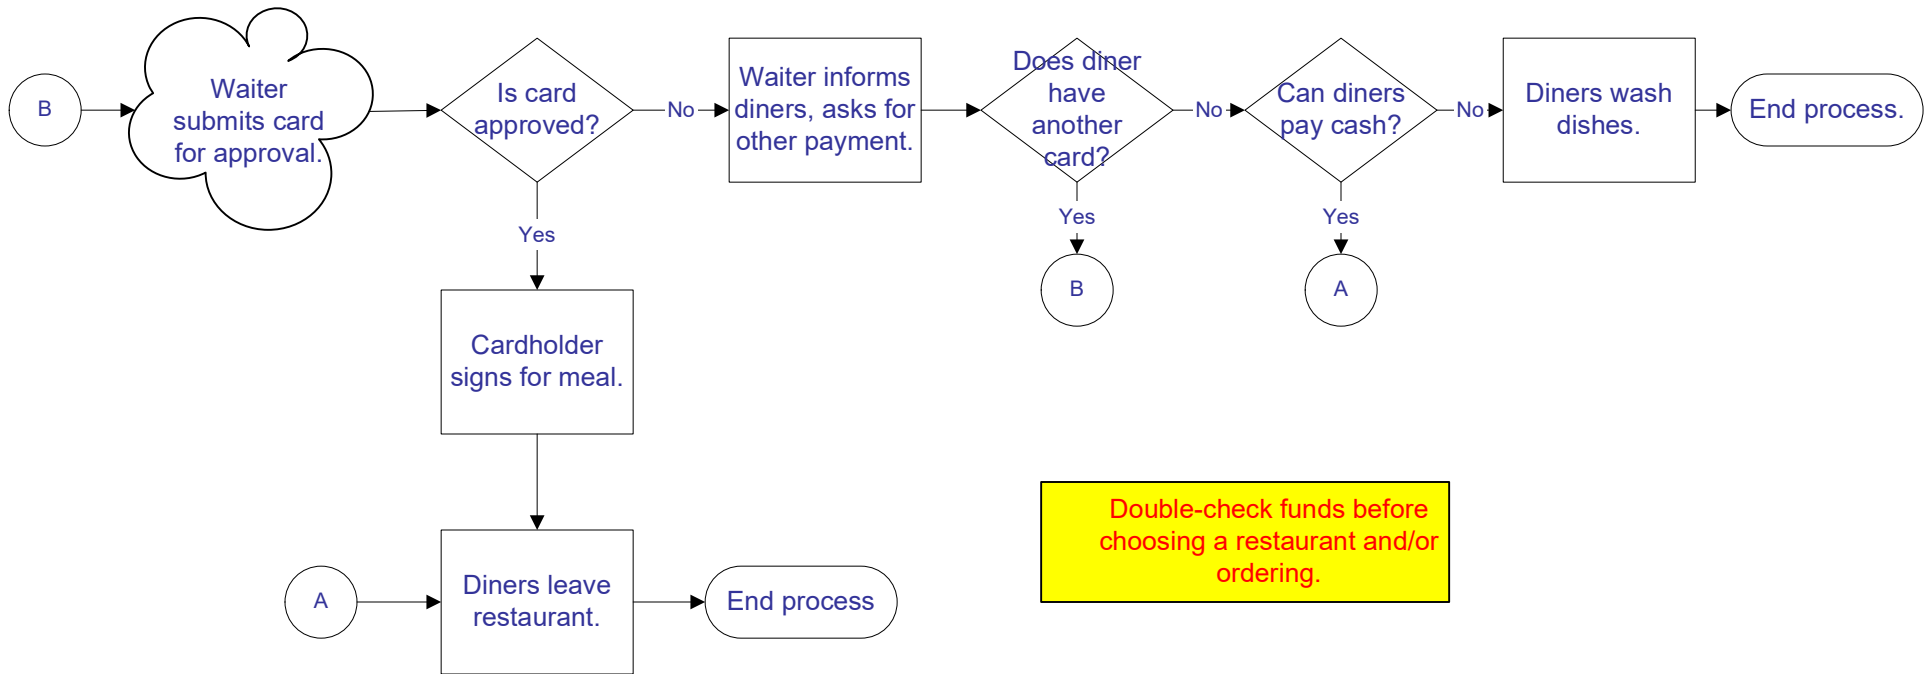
B

Waiter submits card for approval.

Is card approved?

No

Waiter informs diners, asks for other payment.

Does diner have another card?

No

Can diners pay cash?

No

Diners wash dishes.

End process.

Yes

Yes

B

Yes

A

Cardholder signs for meal.

Double-check funds before choosing a restaurant and/or ordering.

A

Diners leave restaurant.

End process